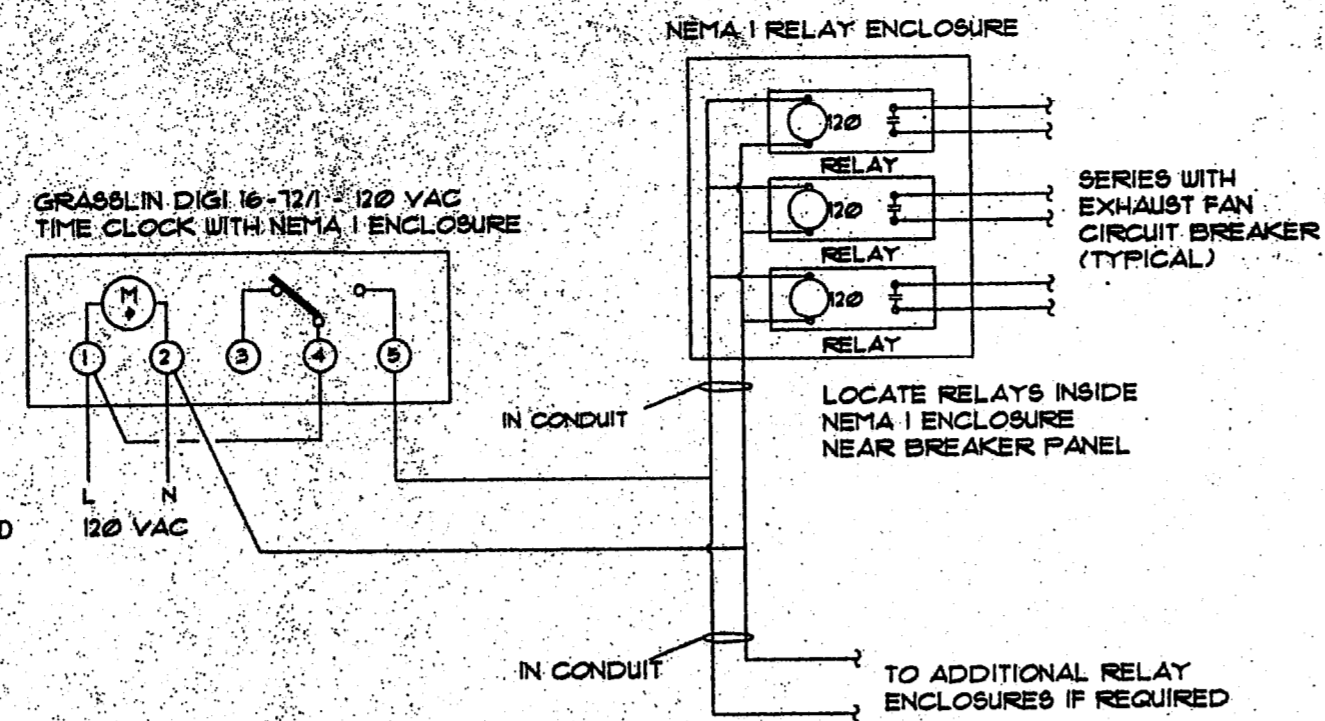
NEMA I RELAY ENCLOSURE

GRASSLIN DIGI 16-72/1 - 120 VAC
TIME CLOCK WITH NEMA I ENCLOSURE

M

1 2 3 4 5

L N
120 VAC

D

120
RELAY
120
RELAY
120
RELAY

SERIES WITH EXHAUST FAN CIRCUIT BREAKER (TYPICAL)

IN CONDUIT

LOCATE RELAYS INSIDE NEMA I ENCLOSURE NEAR BREAKER PANEL

IN CONDUIT

TO ADDITIONAL RELAY ENCLOSURES IF REQUIRED